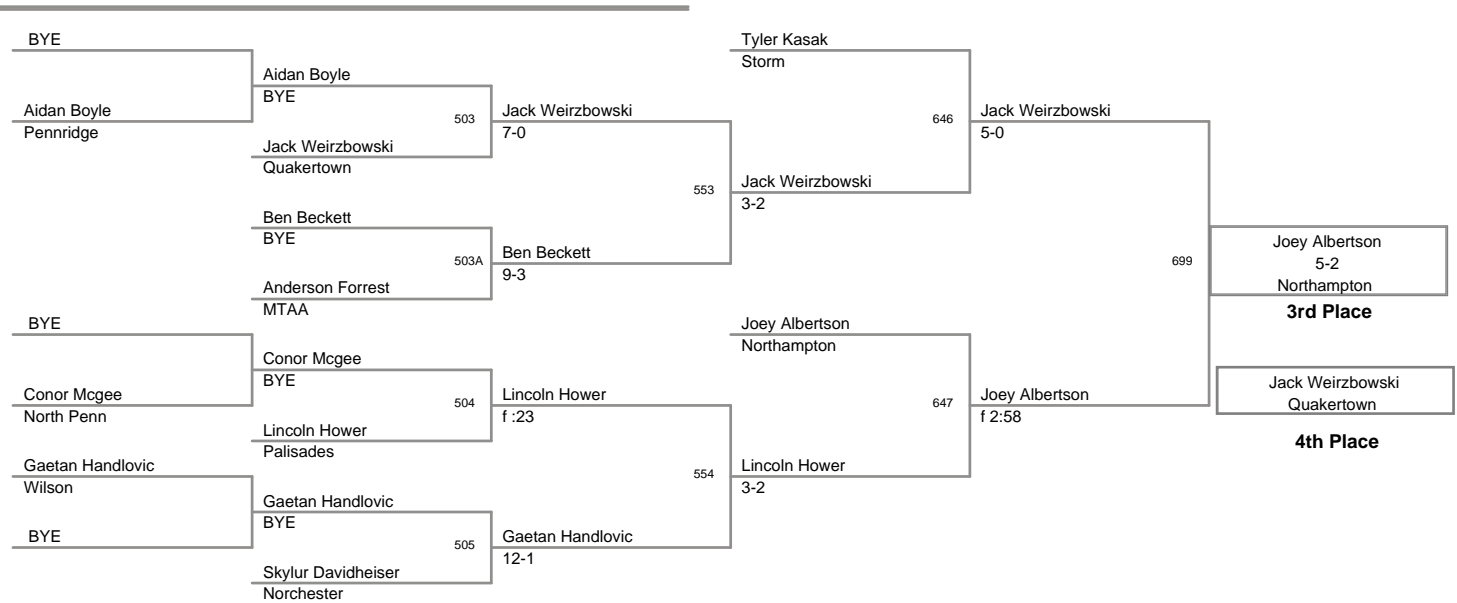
BYE

Aidan Boyle
Pennridge

Aidan Boyle
BYE

Jack Weirzbowski
Quakertown

503

Jack Weirzbowski
7-0

Ben Beckett
BYE

Anderson Forrest
MTAA

503A

Ben Beckett
9-3

553

Jack Weirzbowski
3-2

Tyler Kasak
Storm

646

Jack Weirzbowski
5-0

BYE

Conor Mcgee
North Penn

Conor Mcgee
BYE

Lincoln Hower
Palisades

504

Lincoln Hower
f :23

Gaetan Handlovic
Wilson

BYE

Gaetan Handlovic
BYE

Skylur Davidheiser
Norchester

505

Gaetan Handlovic
12-1

554

Lincoln Hower
3-2

Joey Albertson
Northampton

647

Joey Albertson
f 2:58

699

Joey Albertson
5-2
Northampton

3rd Place

Jack Weirzbowski
Quakertown

4th Place